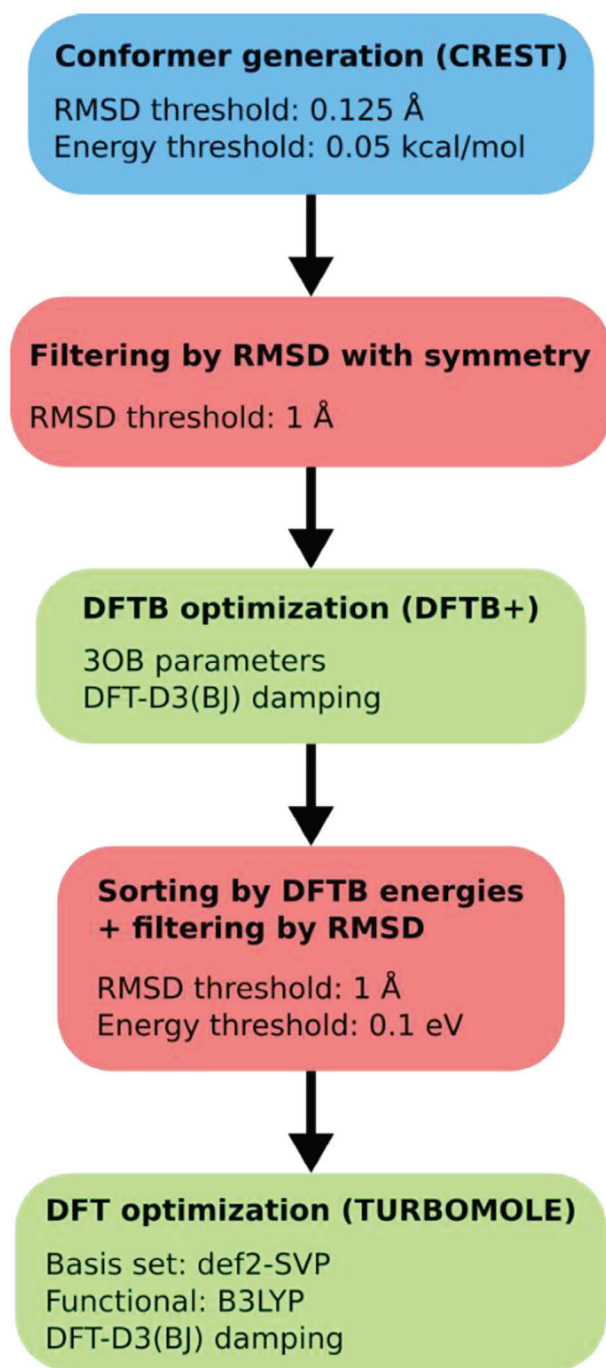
Conformer generation (CREST)
RMSD threshold: 0.125 Å
Energy threshold: 0.05 kcal/mol

Filtering by RMSD with symmetry
RMSD threshold: 1 Å

DFTB optimization (DFTB+)
3OB parameters
DFT-D3(BJ) damping

Sorting by DFTB energies + filtering by RMSD
RMSD threshold: 1 Å
Energy threshold: 0.1 eV

DFT optimization (TURBOMOLE)
Basis set: def2-SVP
Functional: B3LYP
DFT-D3(BJ) damping